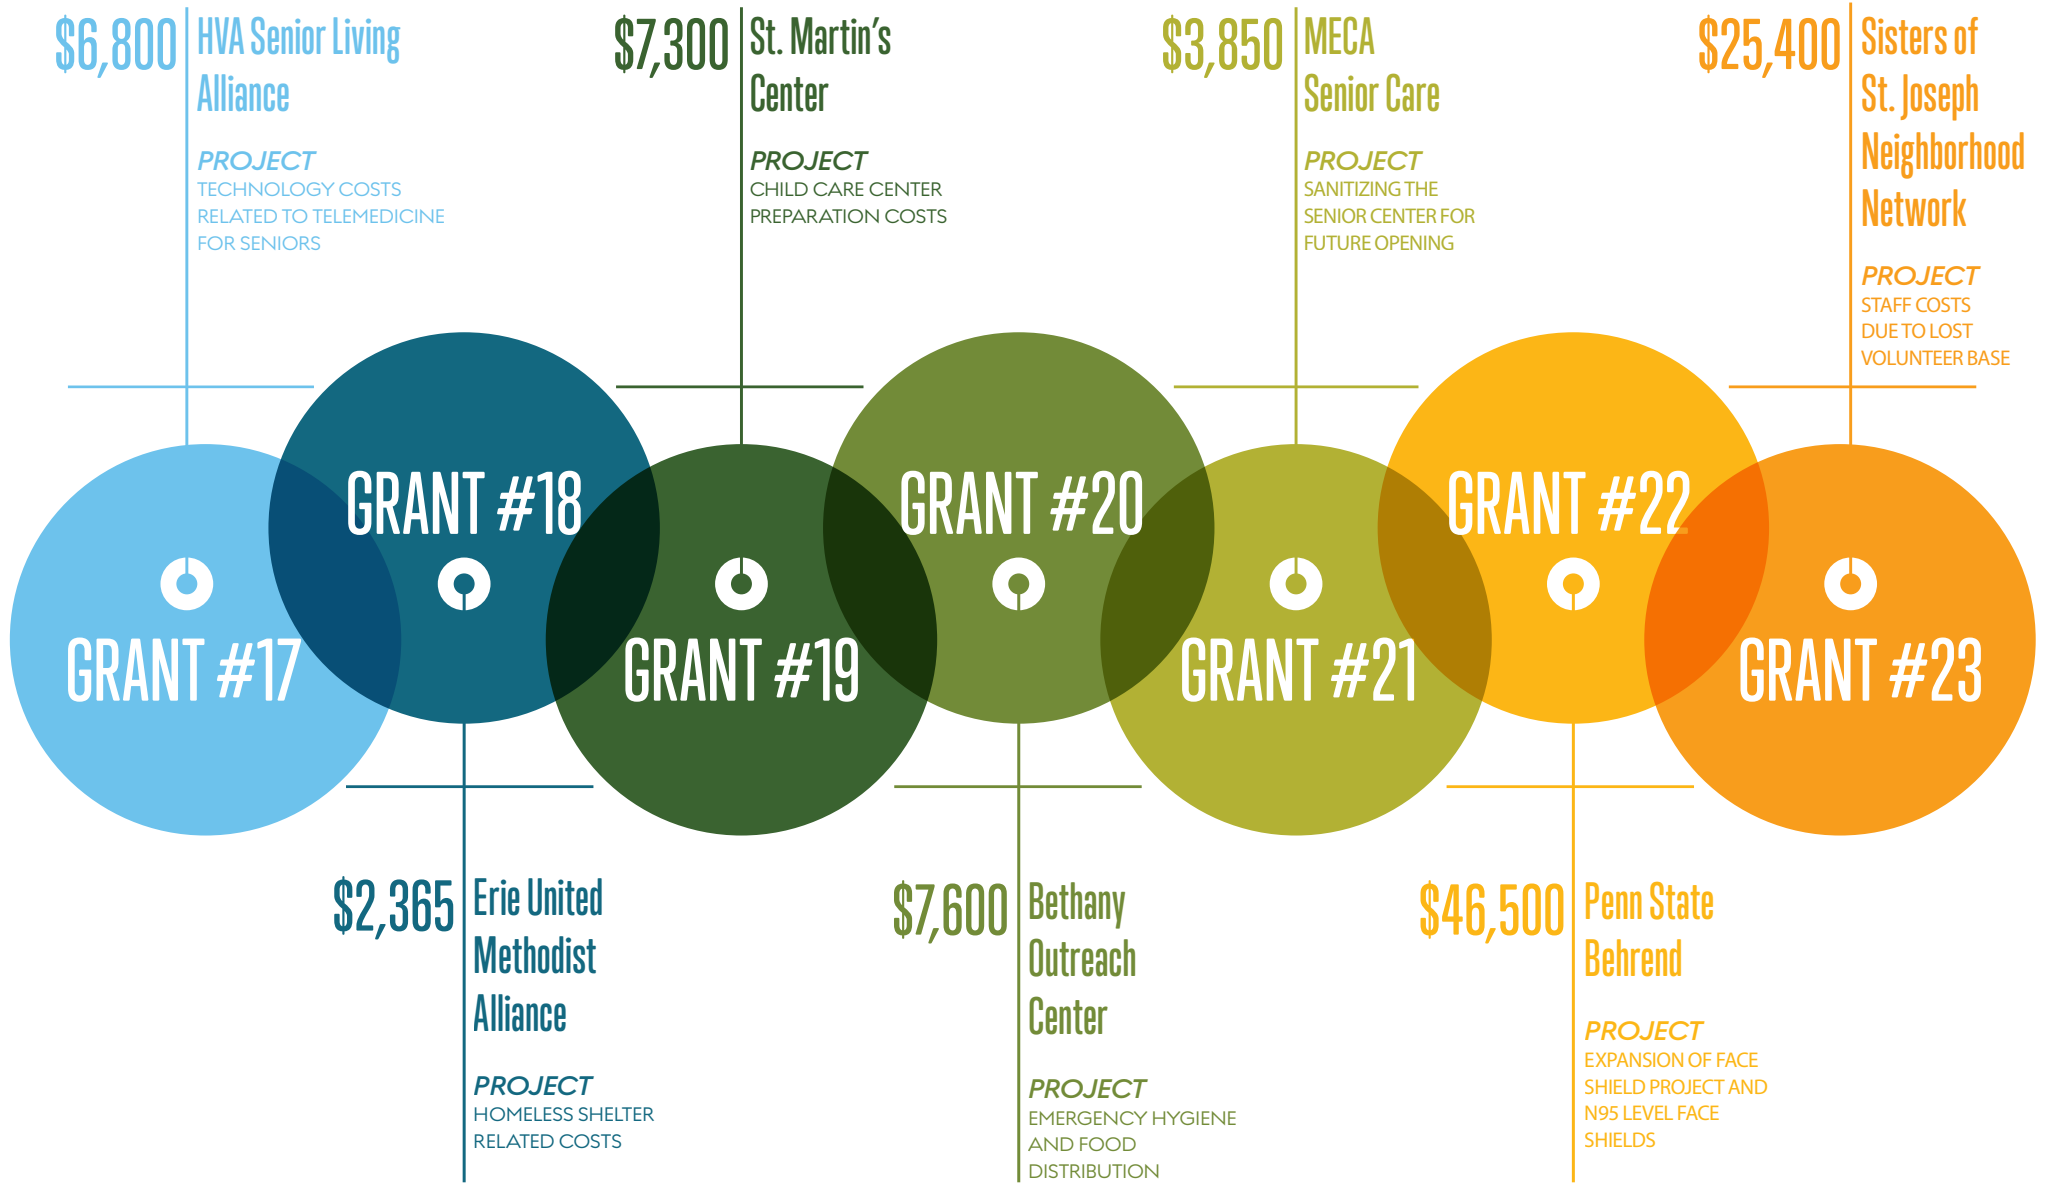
$6,800 HVA Senior Living Alliance

PROJECT
TECHNOLOGY COSTS RELATED TO TELEMEDICINE FOR SENIORS

$7,300 St. Martin's Center

PROJECT
CHILD CARE CENTER PREPARATION COSTS

$3,850 MECA Senior Care

PROJECT
SANITIZING THE SENIOR CENTER FOR FUTURE OPENING

$25,400 Sisters of St. Joseph Neighborhood Network

PROJECT
STAFF COSTS DUE TO LOST VOLUNTEER BASE

GRANT #17

GRANT #18

GRANT #19

GRANT #20

GRANT #21

GRANT #22

GRANT #23

$2,365 Erie United Methodist Alliance

PROJECT
HOMELESS SHELTER RELATED COSTS

$7,600 Bethany Outreach Center

PROJECT
EMERGENCY HYGIENE AND FOOD DISTRIBUTION

$46,500 Penn State Behrend

PROJECT
EXPANSION OF FACE SHIELD PROJECT AND N95 LEVEL FACE SHIELDS